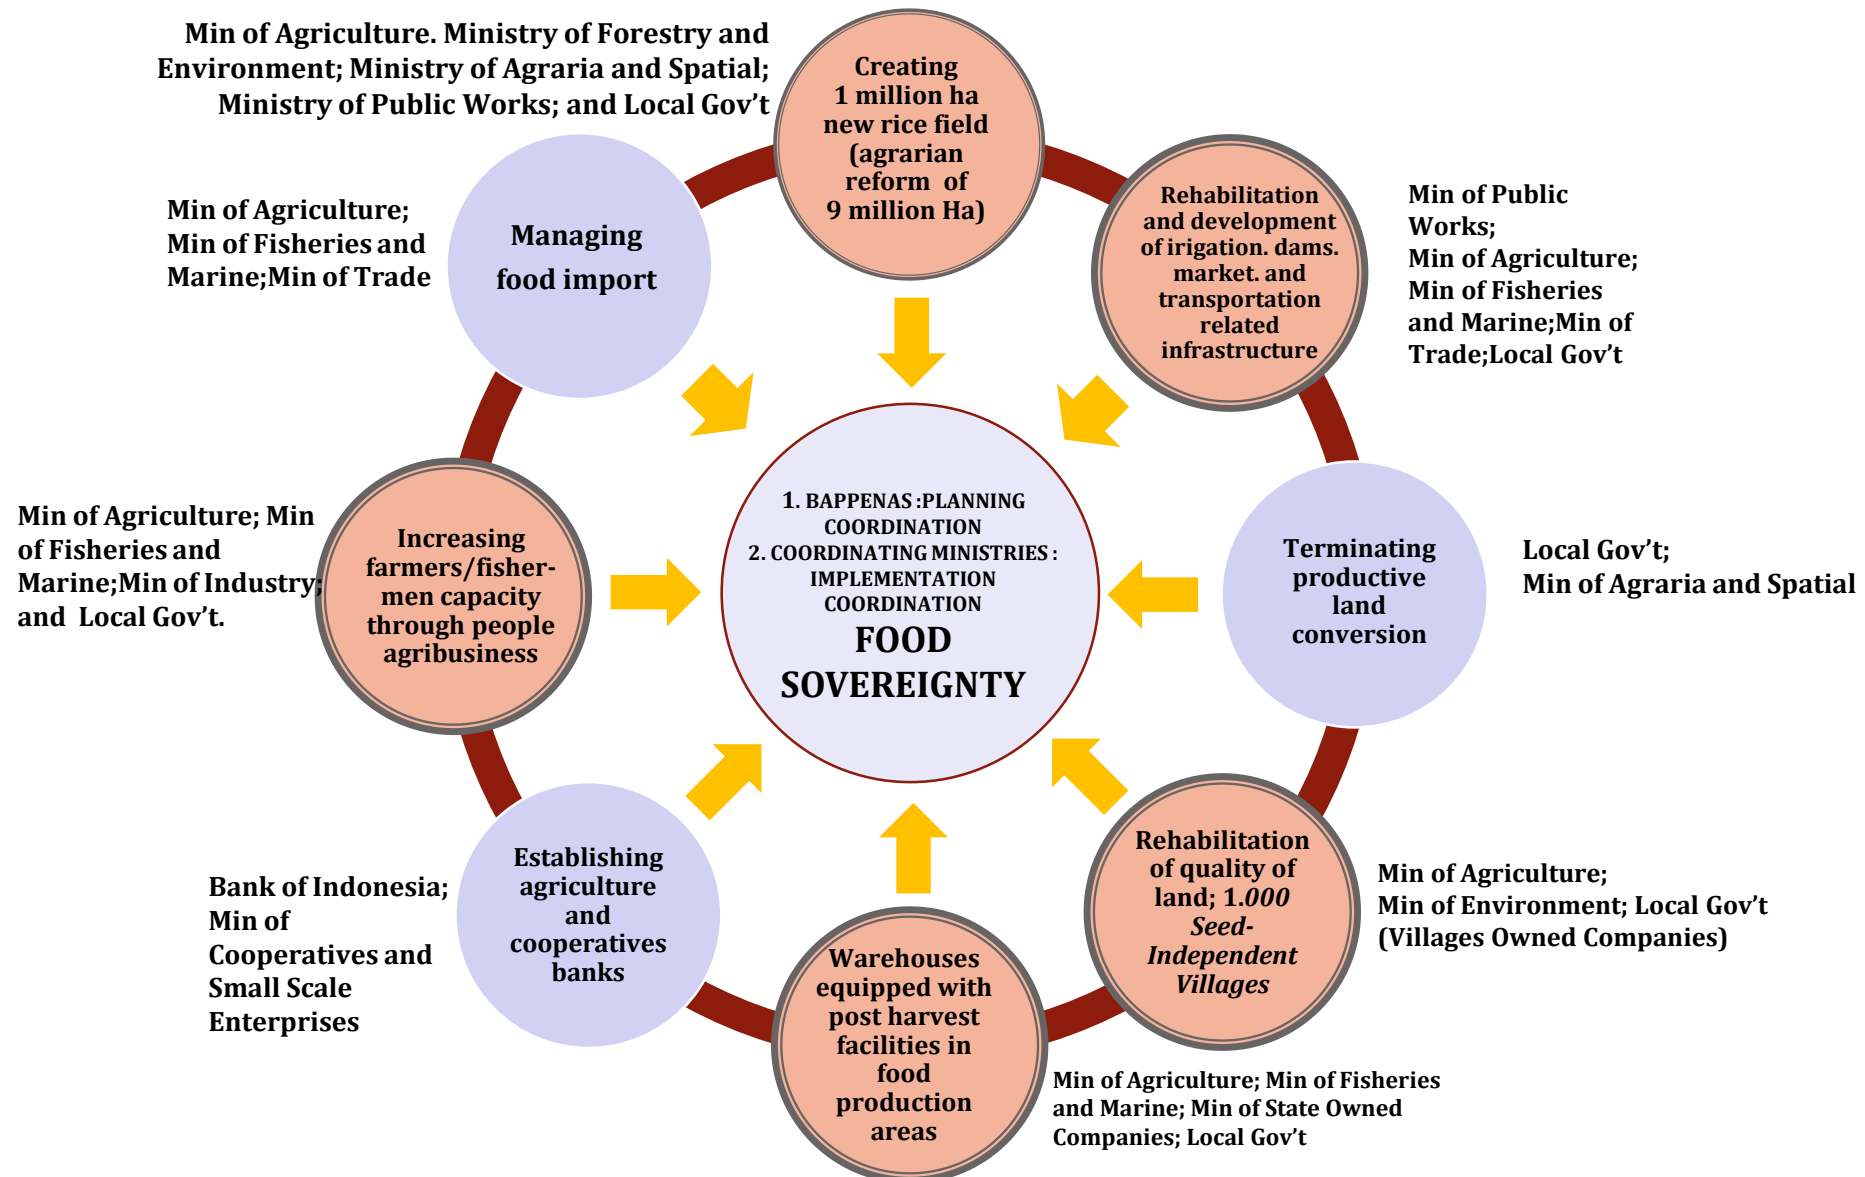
Min of Agriculture. Ministry of Forestry and Environment; Ministry of Agraria and Spatial; Ministry of Public Works; and Local Gov't

Creating 1 million ha new rice field (agrarian reform of 9 million Ha)

Min of Agriculture; Min of Fisheries and Marine;Min of Trade

Managing food import

Rehabilitation and development of irigation. dams. market. and transportation related infrastructure

Min of Public Works; Min of Agriculture; Min of Fisheries and Marine;Min of Trade;Local Gov't

Min of Agriculture; Min of Fisheries and Marine;Min of Industry; and Local Gov't.

Increasing farmers/fishermen capacity through people agribusiness

1. BAPPENAS :PLANNING COORDINATION
2. COORDINATING MINISTRIES : IMPLEMENTATION COORDINATION
FOOD SOVEREIGNTY

Terminating productive land conversion

Local Gov't; Min of Agraria and Spatial

Bank of Indonesia; Min of Cooperatives and Small Scale Enterprises

Establishing agriculture and cooperatives banks

Warehouses equipped with post harvest facilities in food production areas

Rehabilitation of quality of land; 1.000 Seed-Independent Villages

Min of Agriculture; Min of Environment; Local Gov't (Villages Owned Companies)

Min of Agriculture; Min of Fisheries and Marine; Min of State Owned Companies; Local Gov't